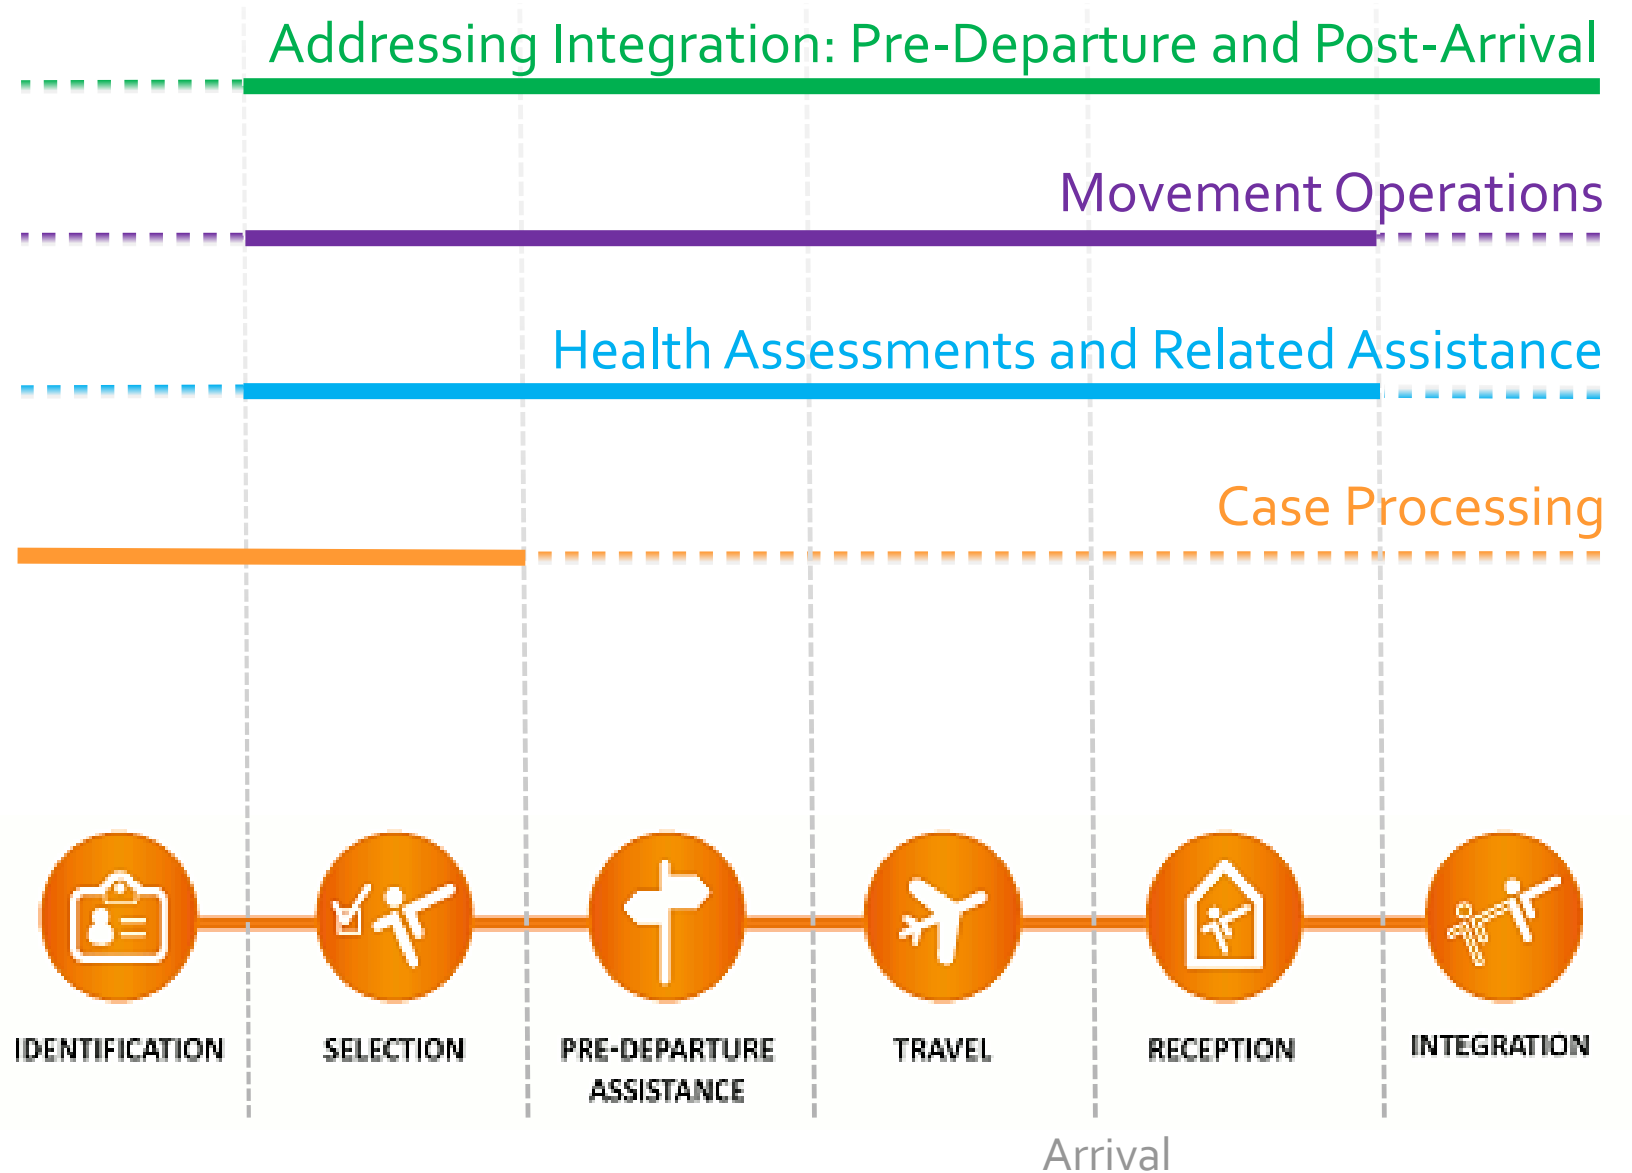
Addressing Integration: Pre-Departure and Post-Arrival

Movement Operations

Health Assessments and Related Assistance

Case Processing

IDENTIFICATION

SELECTION

PRE-DEPARTURE ASSISTANCE

TRAVEL

RECEPTION

INTEGRATION

Arrival